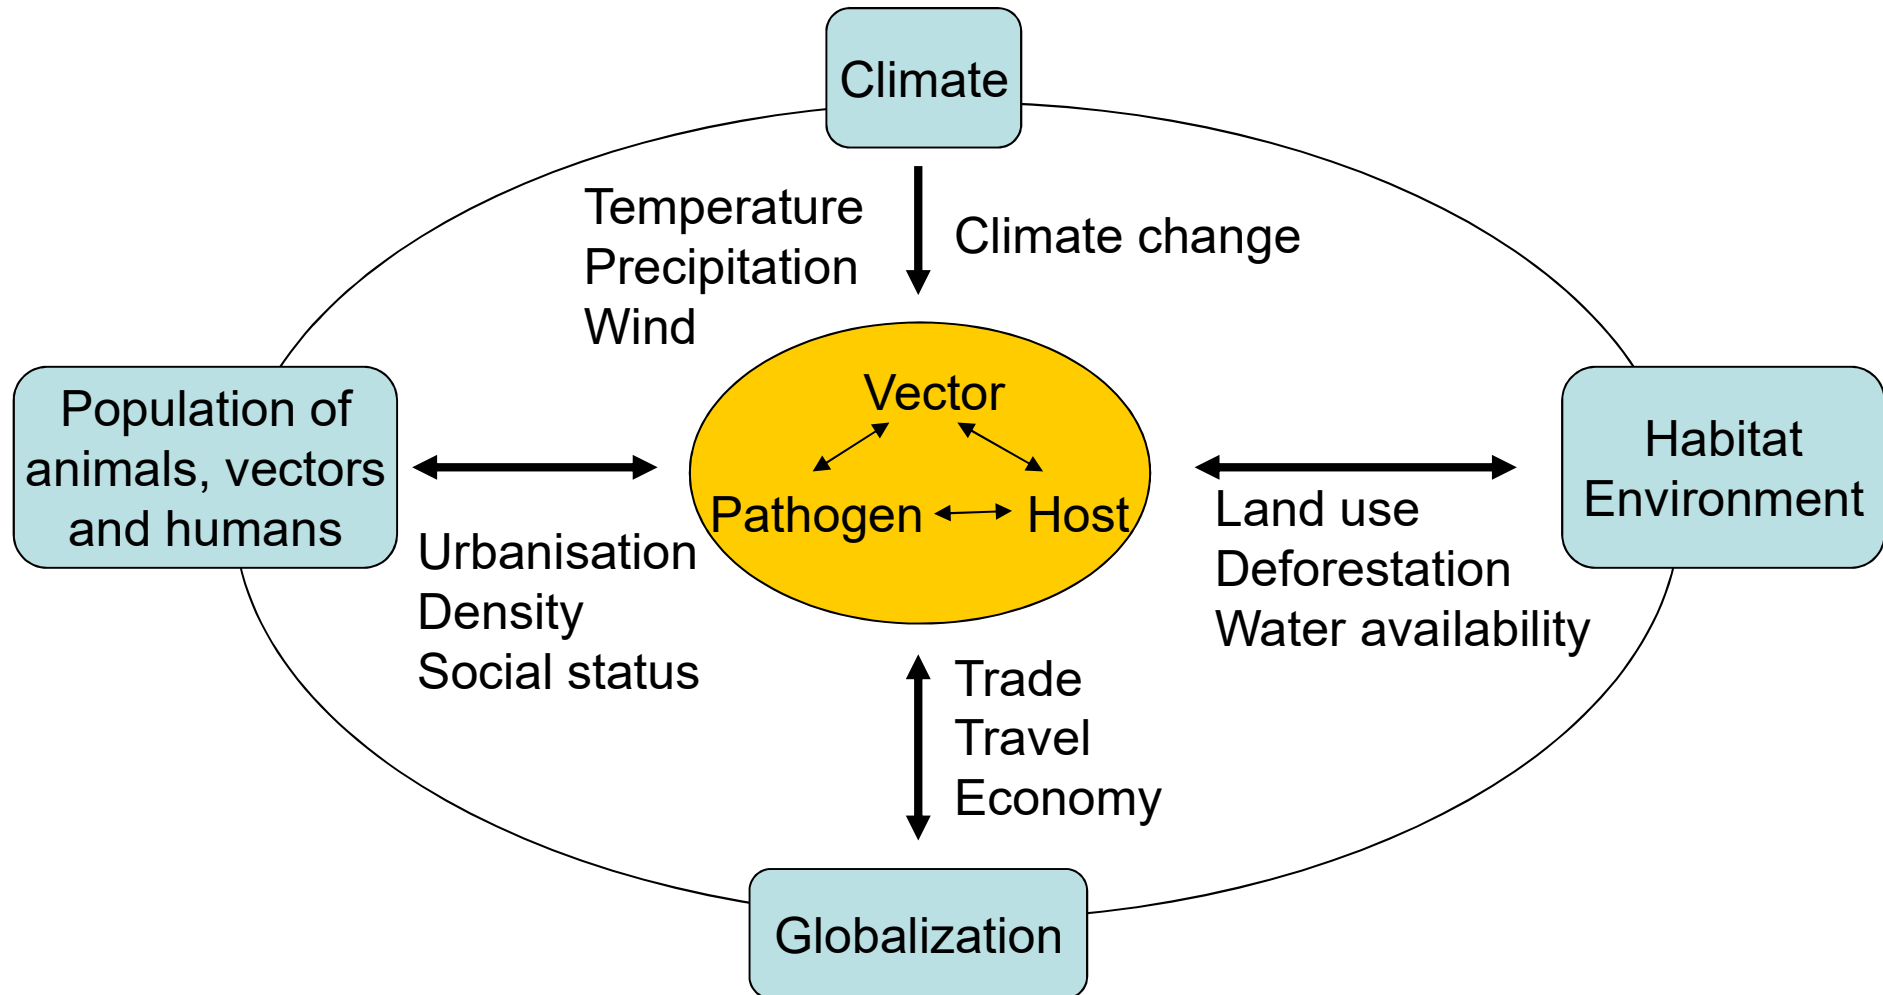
Climate

Temperature
Precipitation
Wind

Climate change

Population of animals, vectors and humans

Vector

Pathogen

Host

Habitat Environment

Urbanisation
Density
Social status

Land use
Deforestation
Water availability

Trade
Travel
Economy

Globalization